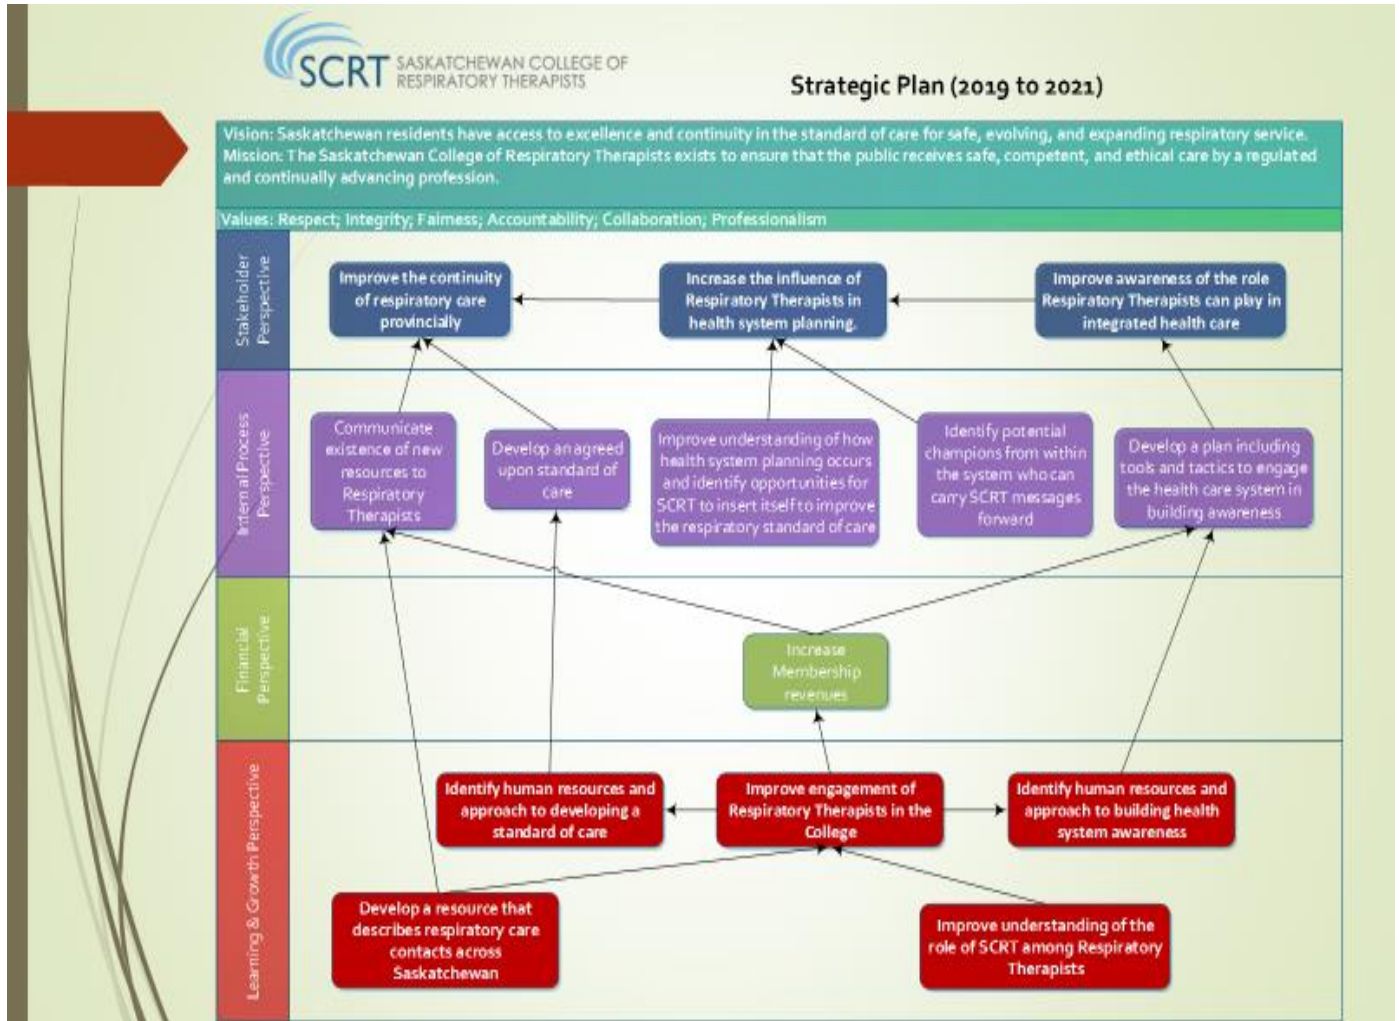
SCRT SASKATCHEWAN COLLEGE OF RESPIRATORY THERAPISTS

Strategic Plan (2019 to 2021)

Vision: Saskatchewan residents have access to excellence and continuity in the standard of care for safe, evolving, and expanding respiratory service.
Mission: The Saskatchewan College of Respiratory Therapists exists to ensure that the public receives safe, competent, and ethical care by a regulated and continually advancing profession.

Values: Respect; Integrity; Fairness; Accountability; Collaboration; Professionalism

Stakeholder Perspective

Improve the continuity of respiratory care provincially

Increase the influence of Respiratory Therapists in health system planning.

Improve awareness of the role Respiratory Therapists can play in integrated health care

Internal Process Perspective

Communicate existence of new resources to Respiratory Therapists

Develop an agreed upon standard of care

Improve understanding of how health system planning occurs and identify opportunities for SCRT to insert itself to improve the respiratory standard of care

Identify potential champions from within the system who can carry SCRT messages forward

Develop a plan including tools and tactics to engage the health care system in building awareness

Financial Perspective

Increase Membership revenues

Learning & Growth Perspective

Identify human resources and approach to developing a standard of care

Improve engagement of Respiratory Therapists in the College

Identify human resources and approach to building health system awareness

Develop a resource that describes respiratory care contacts across Saskatchewan

Improve understanding of the role of SCRT among Respiratory Therapists